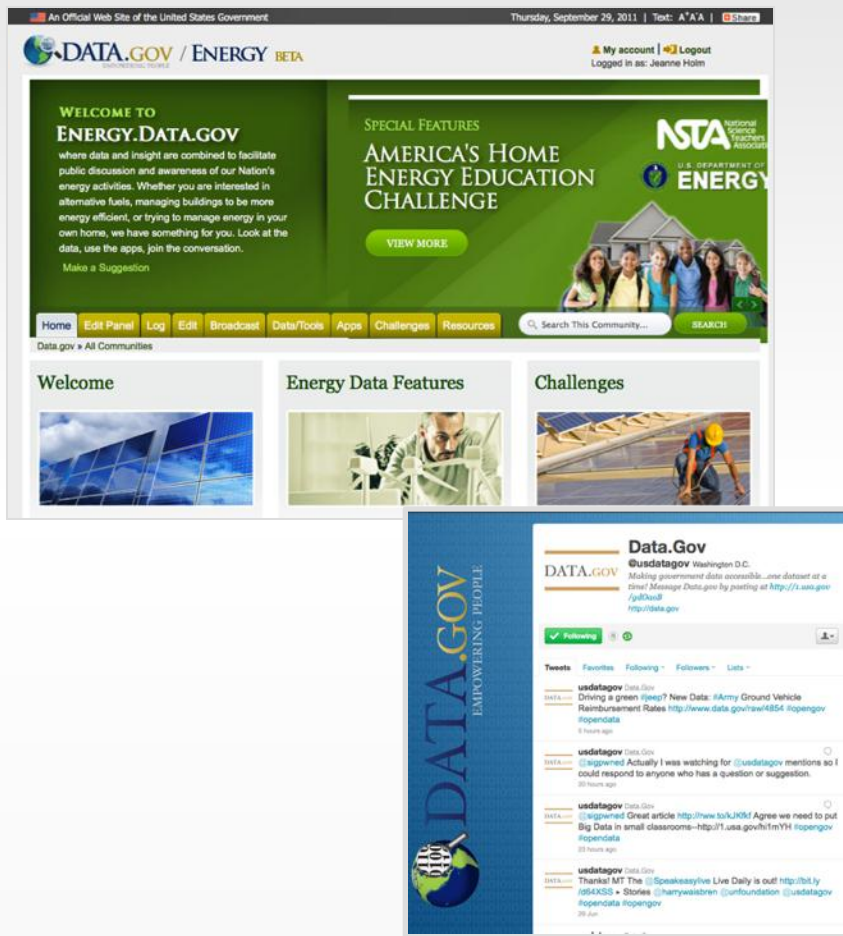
An Official Web Site of the United States Government

Thursday, September 29, 2011 | Text: A⁺A⁻A | Share

DATA.GOV / ENERGY BETA

EMPOWERING PEOPLE

My account | Logout

Logged in as: Jeanne Holm

WELCOME TO

ENERGY.DATA.GOV

where data and insight are combined to facilitate public discussion and awareness of our Nation's energy activities. Whether you are interested in alternative fuels, managing buildings to be more energy efficient, or trying to manage energy in your own home, we have something for you. Look at the data, use the apps, join the conversation.

Make a Suggestion

SPECIAL FEATURES

AMERICA'S HOME ENERGY EDUCATION CHALLENGE

VIEW MORE

NSTA National Science Teachers Association

U.S. DEPARTMENT OF ENERGY

Home | Edit Panel | Log | Edit | Broadcast | Data/Tools | Apps | Challenges | Resources

Search This Community...

SEARCH

Data.gov » All Communities

Welcome

Energy Data Features

Challenges

DATA.GOV

EMPOWERING PEOPLE

DATA.GOV

Data.Gov

@usdatagov Washington D.C.

Making government data accessible...one dataset at a time! Message Data.gov by posting at http://i.usa.gov/gdOooB

http://data.gov

Following

Tweets Favorites Following Followers Lists

usdatagov Data.Gov
Driving a green #jeep? New Data: #Army Ground Vehicle Reimbursement Rates http://www.data.gov/raw/4854 #opengov #opendata
5 hours ago

usdatagov Data.Gov
@sigpwned Actually I was watching for @usdatagov mentions so I could respond to anyone who has a question or suggestion.
20 hours ago

usdatagov Data.Gov
@sigpwned Great article http://vww.to/kJKfkf Agree we need to put Big Data in small classrooms--http://1.usa.gov/hi1mYH #opengov #opendata
20 hours ago

usdatagov Data.Gov
Thanks! MT The @Speakeasylive Live Daily is out! http://bit.ly/d64XSS ▸ Stories @harrywaisbren @unfoundation @usdatagov #opendata #opengov
29 Jun